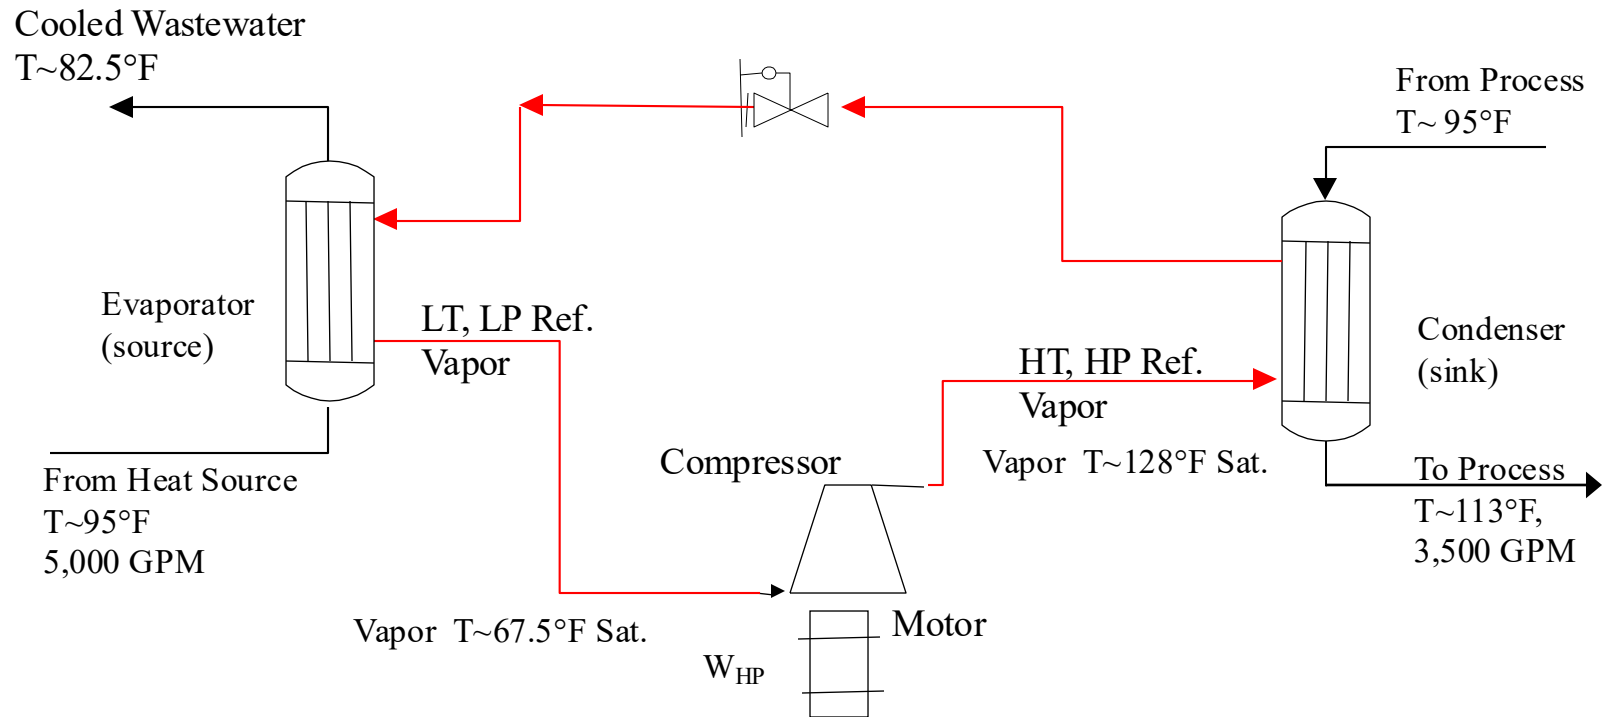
Cooled Wastewater
T~82.5°F

From Process
T~ 95°F

Evaporator
(source)

LT, LP Ref.
Vapor

HT, HP Ref.
Vapor

Condenser
(sink)

Compressor

Vapor T~128°F Sat.

From Heat Source
T~95°F
5,000 GPM

To Process
T~113°F,
3,500 GPM

Vapor T~67.5°F Sat.

Motor

$W_{HP}$